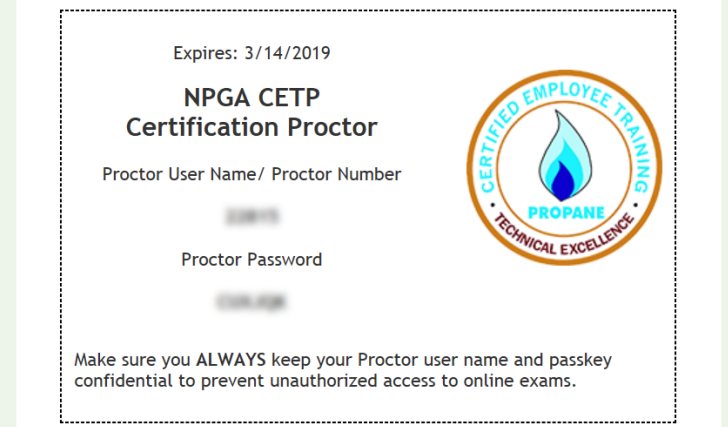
Expires: 3/14/2019

NPGA CETP
Certification Proctor

Proctor User Name/ Proctor Number

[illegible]

Proctor Password

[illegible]

CERTIFIED EMPLOYEE TRAINING
PROPANE
TECHNICAL EXCELLENCE

Make sure you ALWAYS keep your Proctor user name and passkey confidential to prevent unauthorized access to online exams.